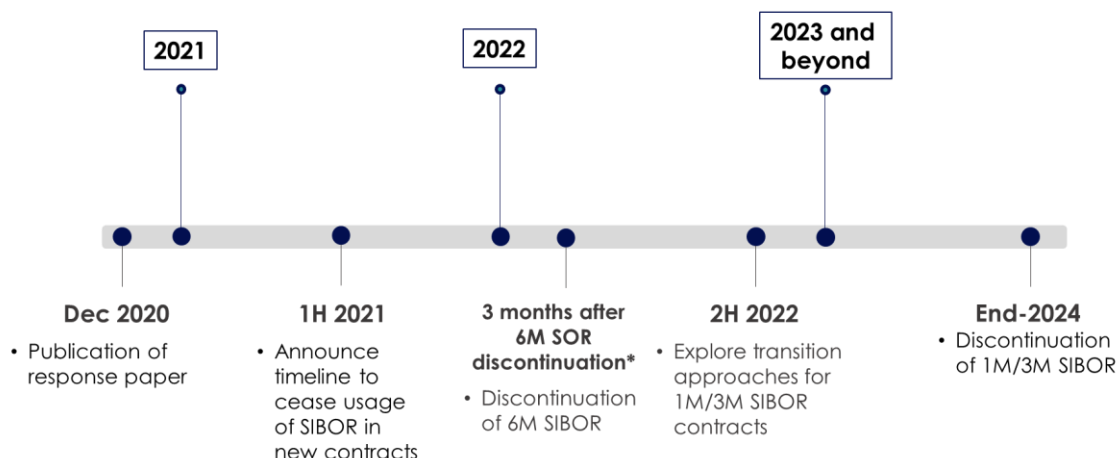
2021

2022

2023 and beyond

Dec 2020
• Publication of response paper

1H 2021
• Announce timeline to cease usage of SIBOR in new contracts

3 months after 6M SOR discontinuation*
• Discontinuation of 6M SIBOR

2H 2022
• Explore transition approaches for 1M/3M SIBOR contracts

End-2024
• Discontinuation of 1M/3M SIBOR